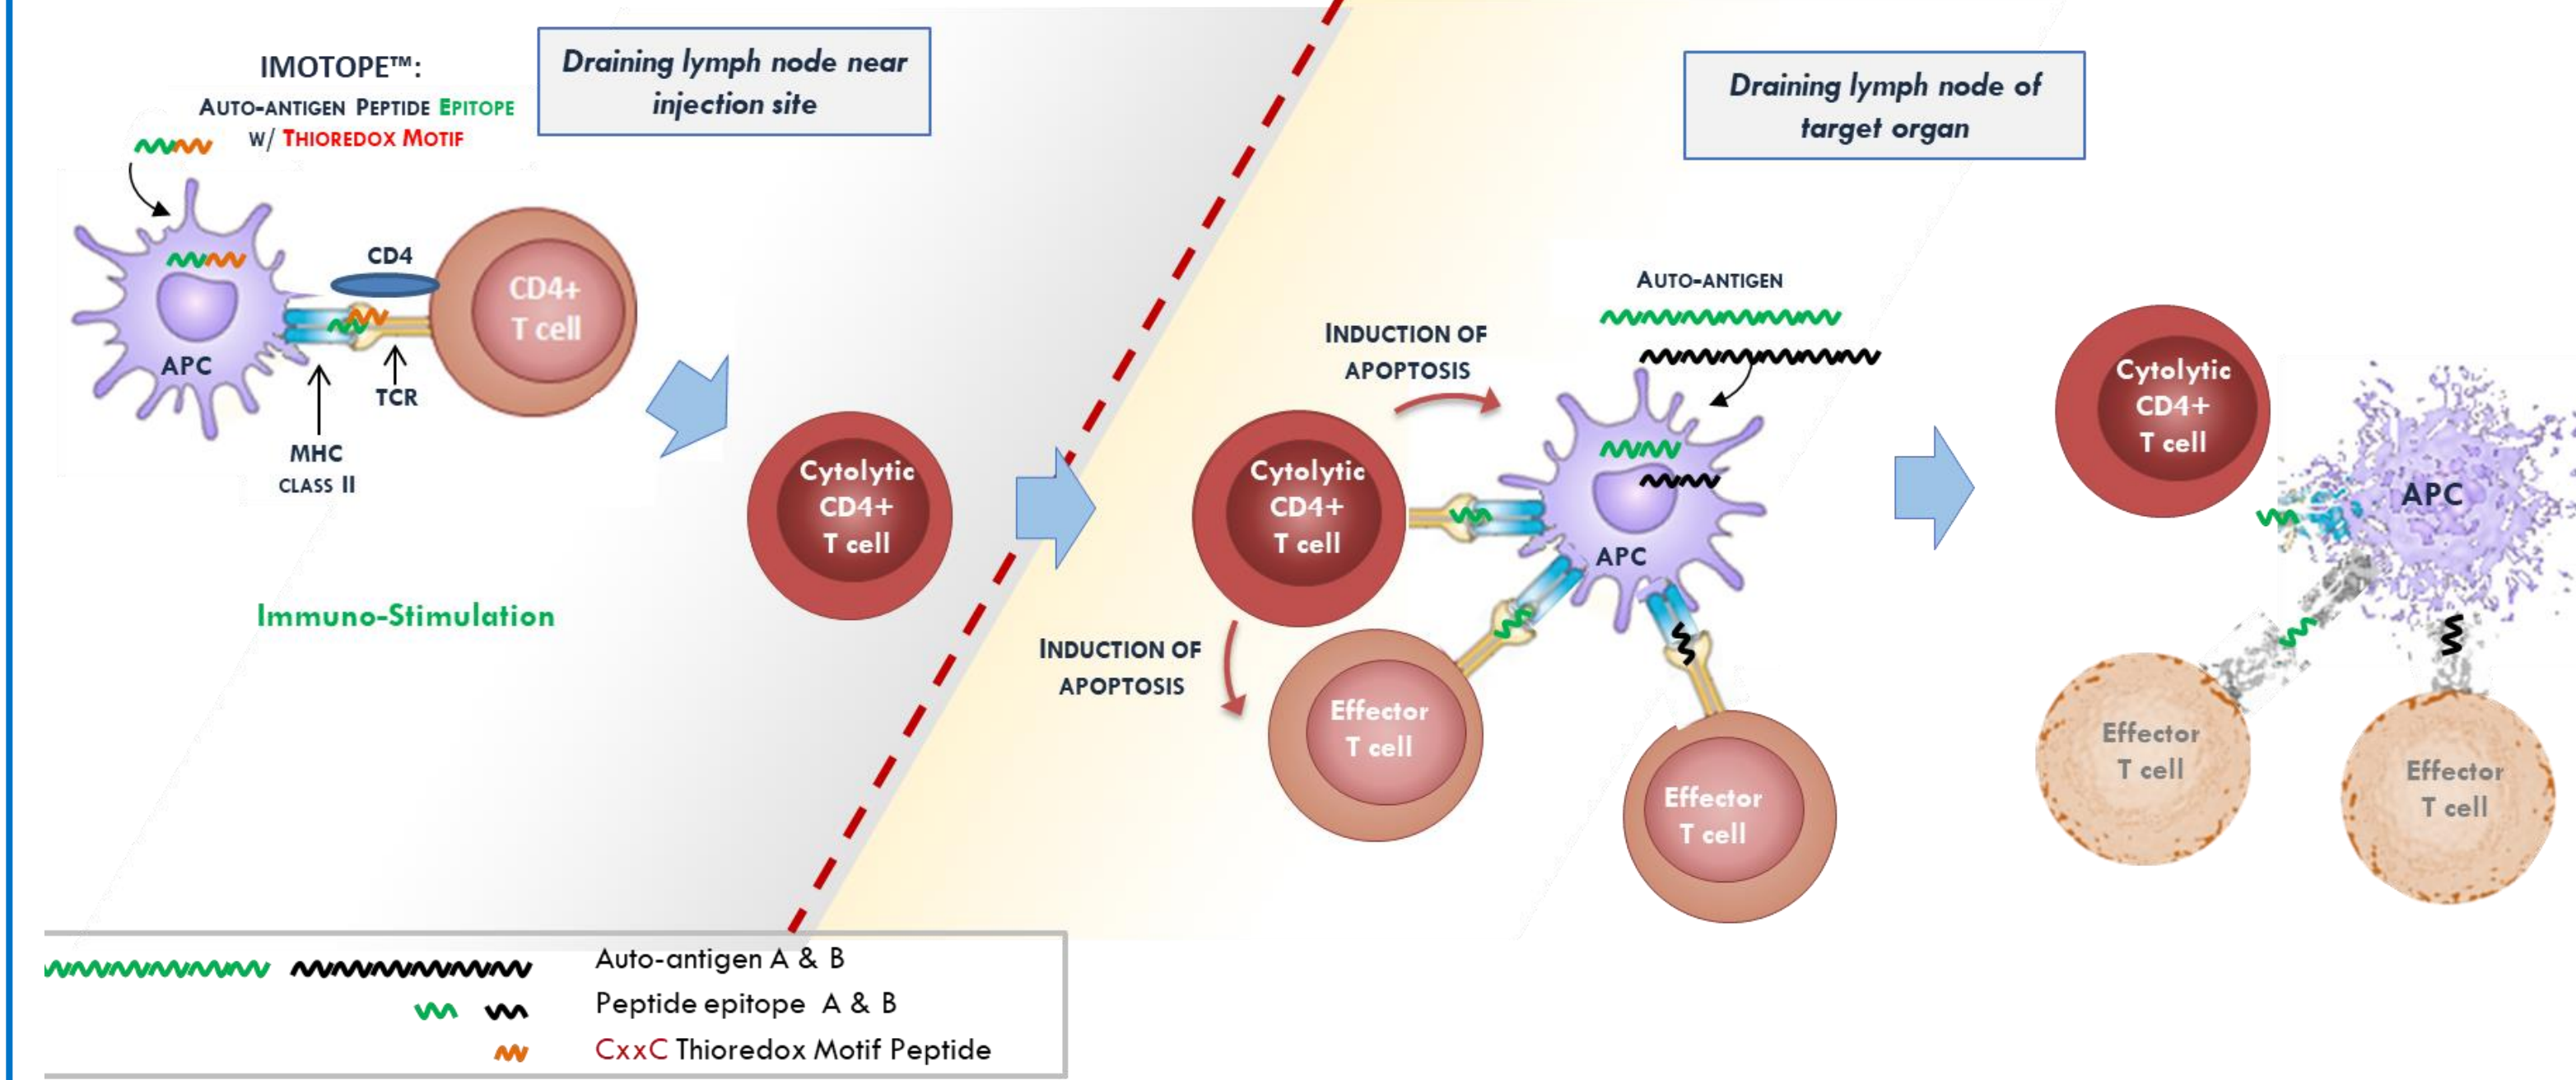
IMOTOPE™:
Auto-antigen Peptide Epitope w/ Thioredox Motif

Draining lymph node near injection site

Draining lymph node of target organ

CD4
CD4+ T cell
APC
TCR
MHC class II

Cytolytic CD4+ T cell

Immuno-Stimulation

Induction of apoptosis

Auto-antigen

Cytolytic CD4+ T cell
APC

Induction of apoptosis

Effector T cell

Effector T cell

Cytolytic CD4+ T cell
APC

Effector T cell
Effector T cell

Auto-antigen A & B
Peptide epitope A & B
CxxC Thioredox Motif Peptide